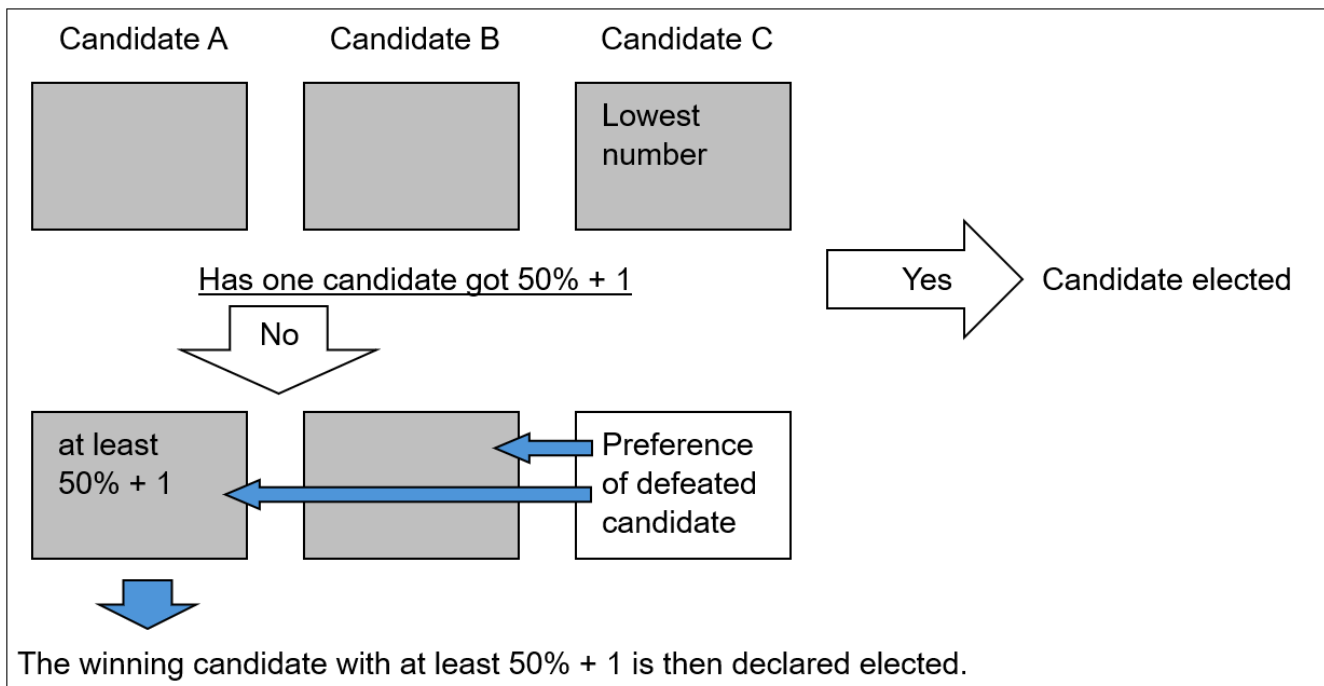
Candidate A

Candidate B

Candidate C

Lowest number

Has one candidate got 50% + 1

Yes

Candidate elected

No

at least 50% + 1

Preference of defeated candidate

The winning candidate with at least 50% + 1 is then declared elected.